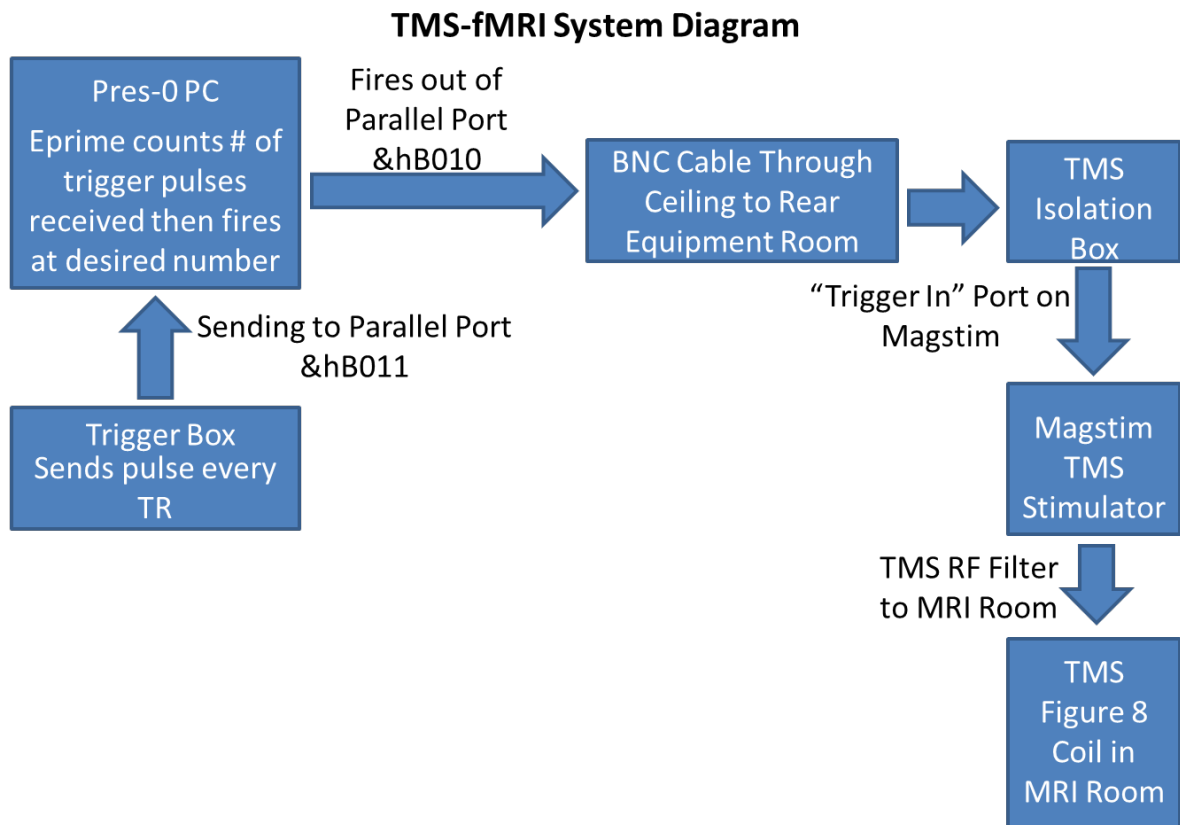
TMS-fMRI System Diagram

Pres-0 PC
Eprime counts # of trigger pulses received then fires at desired number

Fires out of Parallel Port &hB010

BNC Cable Through Ceiling to Rear Equipment Room

TMS Isolation Box

Sending to Parallel Port &hB011

Trigger Box Sends pulse every TR

"Trigger In" Port on Magstim

Magstim TMS Stimulator

TMS RF Filter to MRI Room

TMS Figure 8 Coil in MRI Room